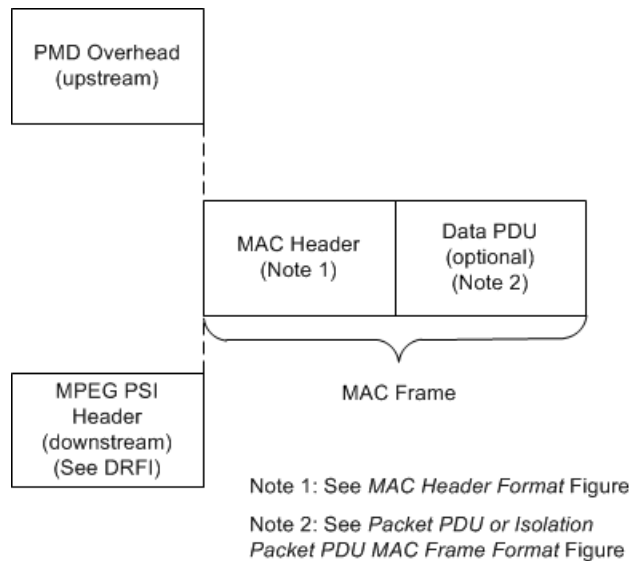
PMD Overhead (upstream)

MAC Header (Note 1)

Data PDU (optional) (Note 2)

MAC Frame

MPEG PSI Header (downstream) (See DRFI)

Note 1: See MAC Header Format Figure

Note 2: See Packet PDU or Isolation Packet PDU MAC Frame Format Figure